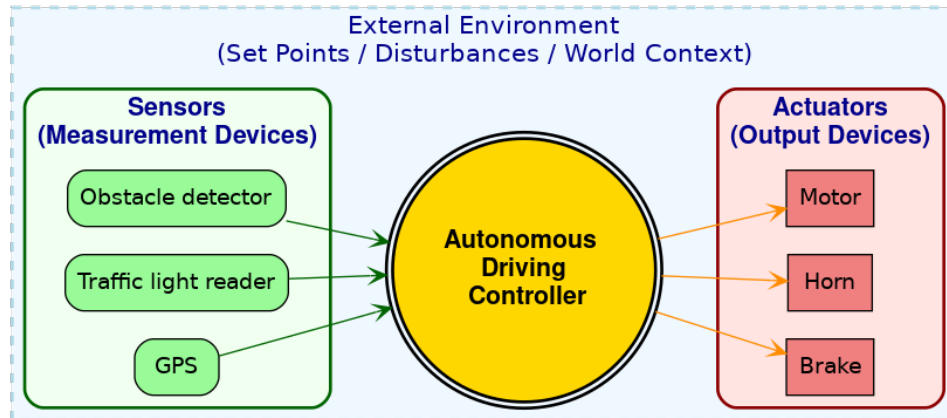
External Environment
(Set Points / Disturbances / World Context)

Sensors
(Measurement Devices)

Obstacle detector

Traffic light reader

GPS

Autonomous
Driving
Controller

Actuators
(Output Devices)

Motor

Horn

Brake